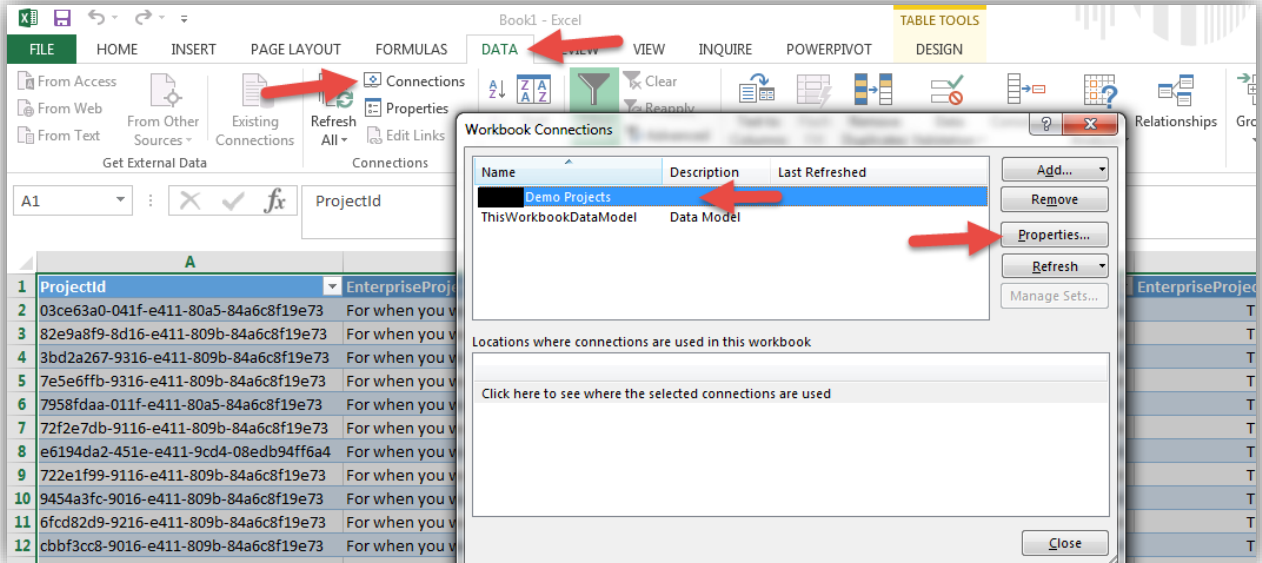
Book1 - Excel

TABLE TOOLS

FILE HOME INSERT PAGE LAYOUT FORMULAS DATA REVIEW VIEW INQUIRE POWERPIVOT DESIGN

From Access
From Web
From Text
From Other Sources
Existing Connections
Get External Data

Refresh All
Connections
Properties
Edit Links
Connections

Clear
Reapply
Advanced

Relationships
Gro

A1
ProjectId

Workbook Connections

| Name | Description | Last Refreshed |
|---|---|---|
| Demo Projects | | |
| ThisWorkbookDataModel | Data Model | |

Add...
Remove
Properties...
Refresh
Manage Sets...

Locations where connections are used in this workbook

Click here to see where the selected connections are used

Close

| | A | |
|---|---|---|
| 1 | ProjectId | EnterpriseProje |
| 2 | 03ce63a0-041f-e411-80a5-84a6c8f19e73 | For when you |
| 3 | 82e9a8f9-8d16-e411-809b-84a6c8f19e73 | For when you |
| 4 | 3bd2a267-9316-e411-809b-84a6c8f19e73 | For when you |
| 5 | 7e5e6ffb-9316-e411-809b-84a6c8f19e73 | For when you |
| 6 | 7958fdaa-011f-e411-80a5-84a6c8f19e73 | For when you |
| 7 | 72f2e7db-9116-e411-809b-84a6c8f19e73 | For when you |
| 8 | e6194da2-451e-e411-9cd4-08edb94ff6a4 | For when you |
| 9 | 722e1f99-9116-e411-809b-84a6c8f19e73 | For when you |
| 10 | 9454a3fc-9016-e411-809b-84a6c8f19e73 | For when you |
| 11 | 6fcd82d9-9216-e411-809b-84a6c8f19e73 | For when you |
| 12 | cbbf3cc8-9016-e411-809b-84a6c8f19e73 | For when you |

EnterpriseProje